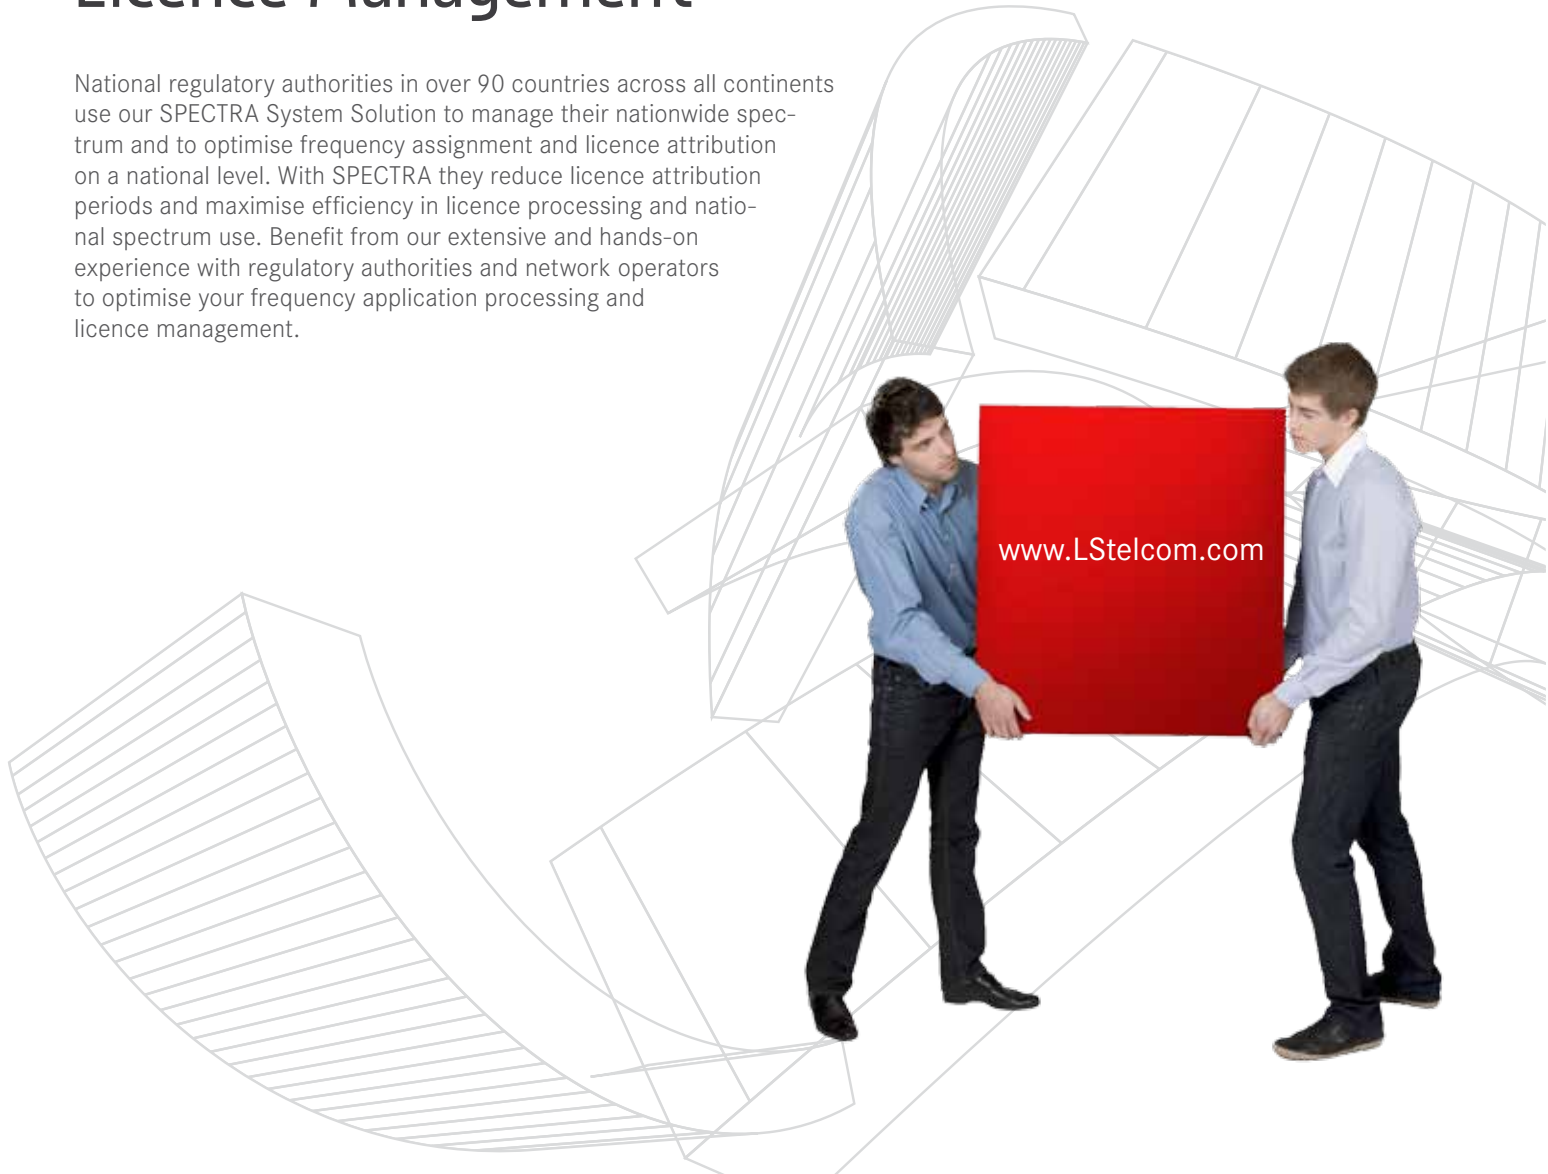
Licence Management

National regulatory authorities in over 90 countries across all continents use our SPECTRA System Solution to manage their nationwide spectrum and to optimise frequency assignment and licence attribution on a national level. With SPECTRA they reduce licence attribution periods and maximise efficiency in licence processing and national spectrum use. Benefit from our extensive and hands-on experience with regulatory authorities and network operators to optimise your frequency application processing and licence management.

www.LStelcom.com